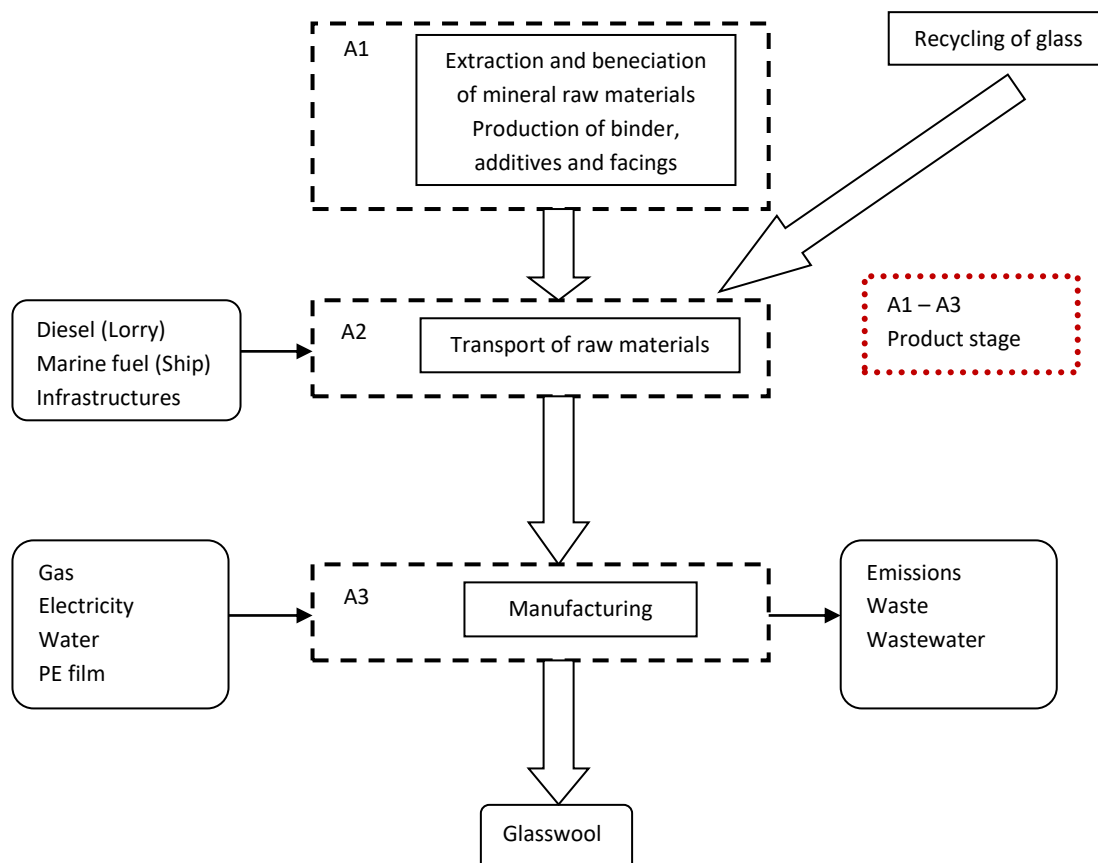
A1

Extraction and beneciation of mineral raw materials
Production of binder, additives and facings

Recycling of glass

A1 – A3
Product stage

Diesel (Lorry)
Marine fuel (Ship)
Infrastructures

A2

Transport of raw materials

Gas
Electricity
Water
PE film

A3

Manufacturing

Emissions
Waste
Wastewater

Glasswool